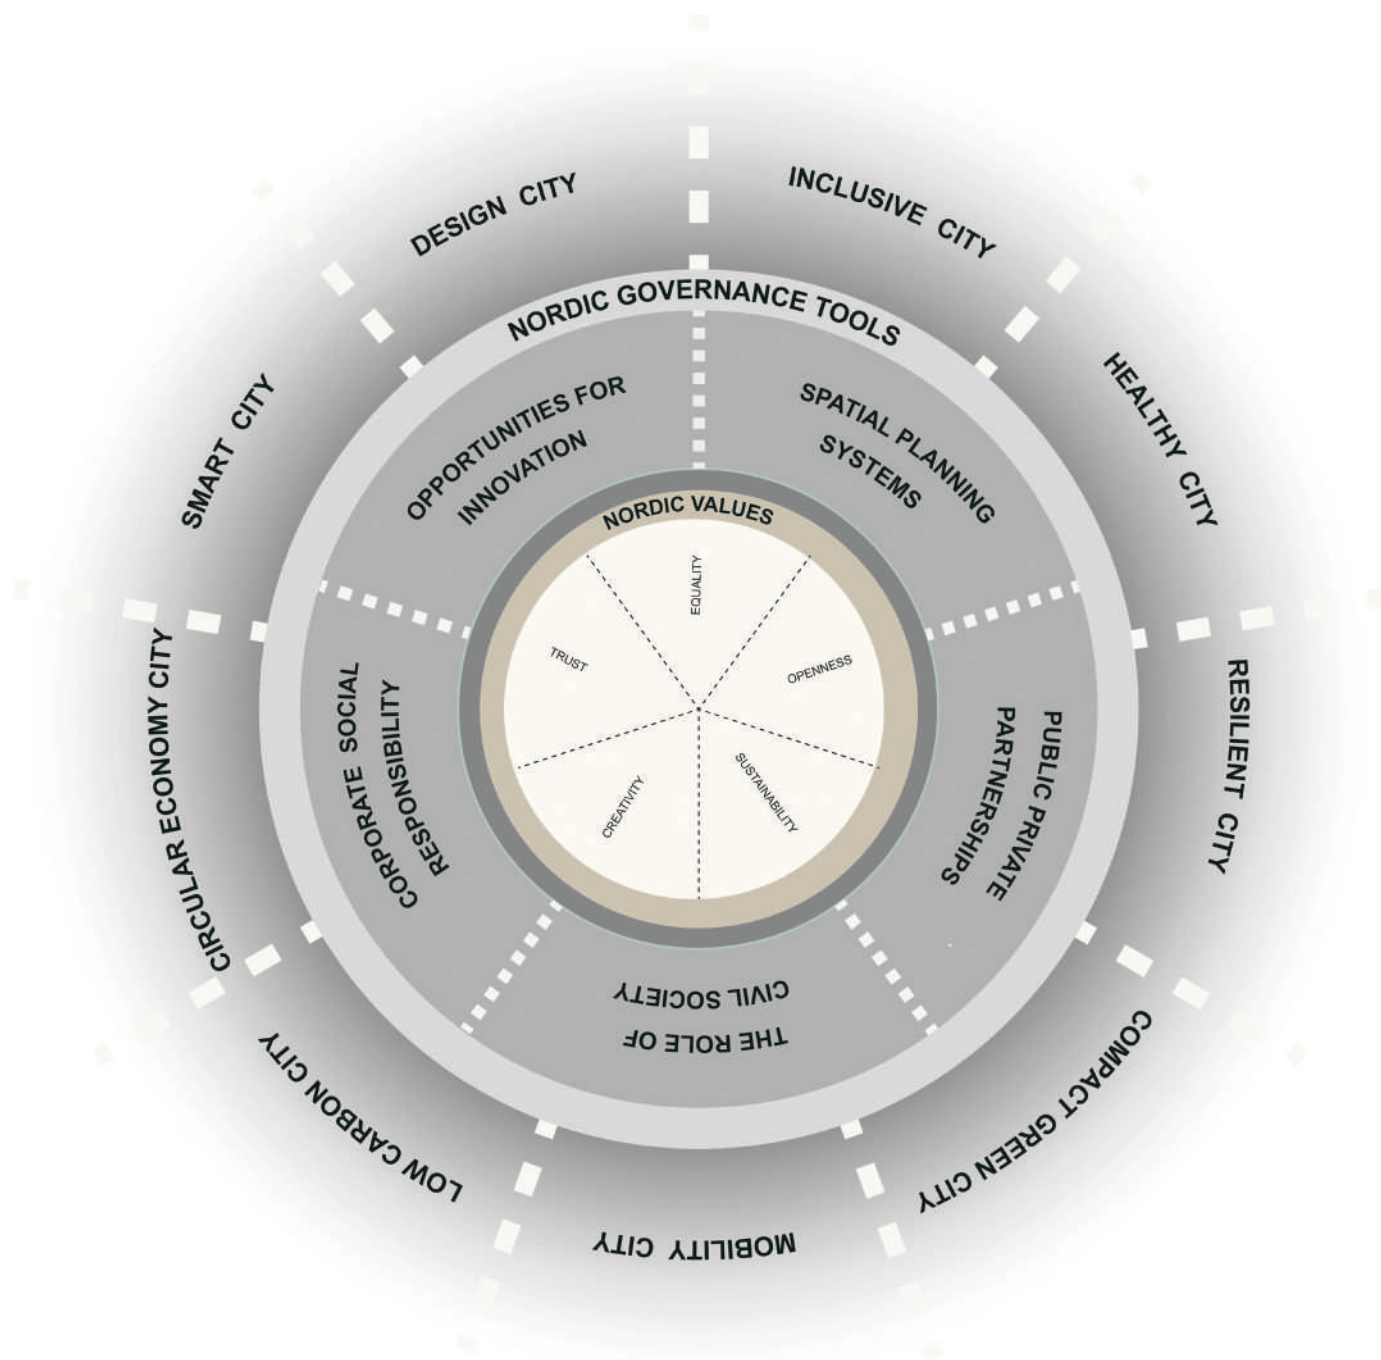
DESIGN CITY

INCLUSIVE CITY

HEALTHY CITY

RESILIENT CITY

COMPACT GREEN CITY

MOBILITY CITY

LOW CARBON CITY

CIRCULAR ECONOMY CITY

SMART CITY

NORDIC GOVERNANCE TOOLS

OPPORTUNITIES FOR INNOVATION

SPATIAL PLANNING SYSTEMS

PUBLIC PRIVATE PARTNERSHIPS

THE ROLE OF CIVIL SOCIETY

CORPORATE SOCIAL RESPONSIBILITY

NORDIC VALUES

EQUALITY

OPENNESS

SUSTAINABILITY

CREATIVITY

TRUST